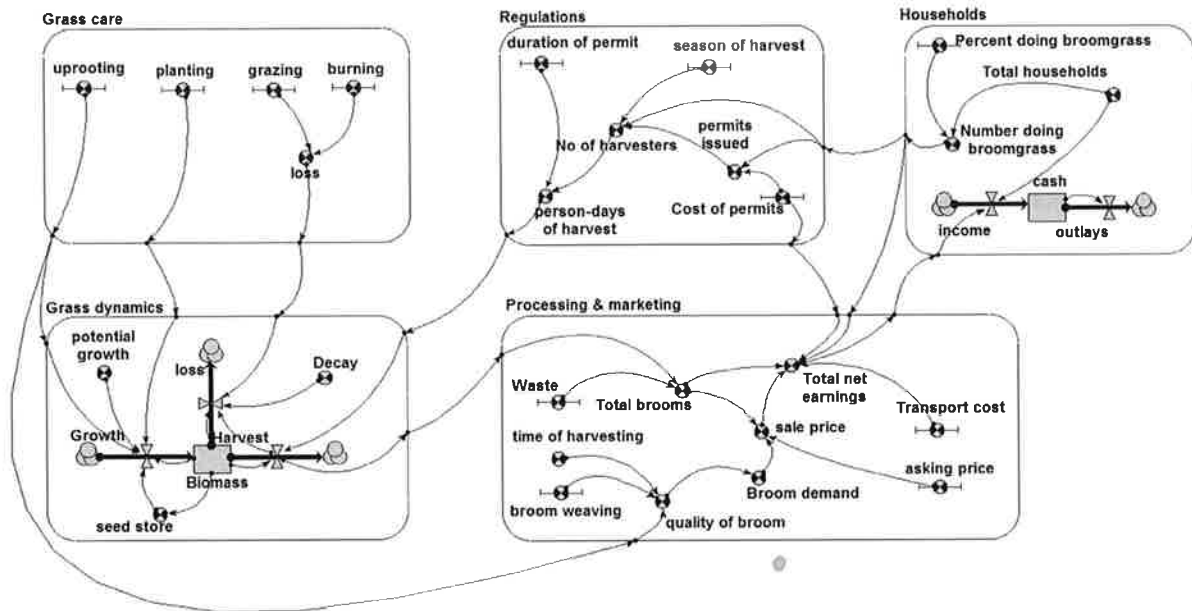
Grass care
uprooting
planting
grazing
burning
loss

Regulations
duration of permit
season of harvest
No of harvesters
permits issued
person-days of harvest
Cost of permits

Households
Percent doing broomgrass
Total households
Number doing broomgrass
cash
income
outlays

Grass dynamics
potential growth
loss
Decay
Growth
Harvest
Biomass
seed store

Processing & marketing
Waste
Total brooms
Total net earnings
Transport cost
sale price
time of harvesting
asking price
Broom demand
broom weaving
quality of broom